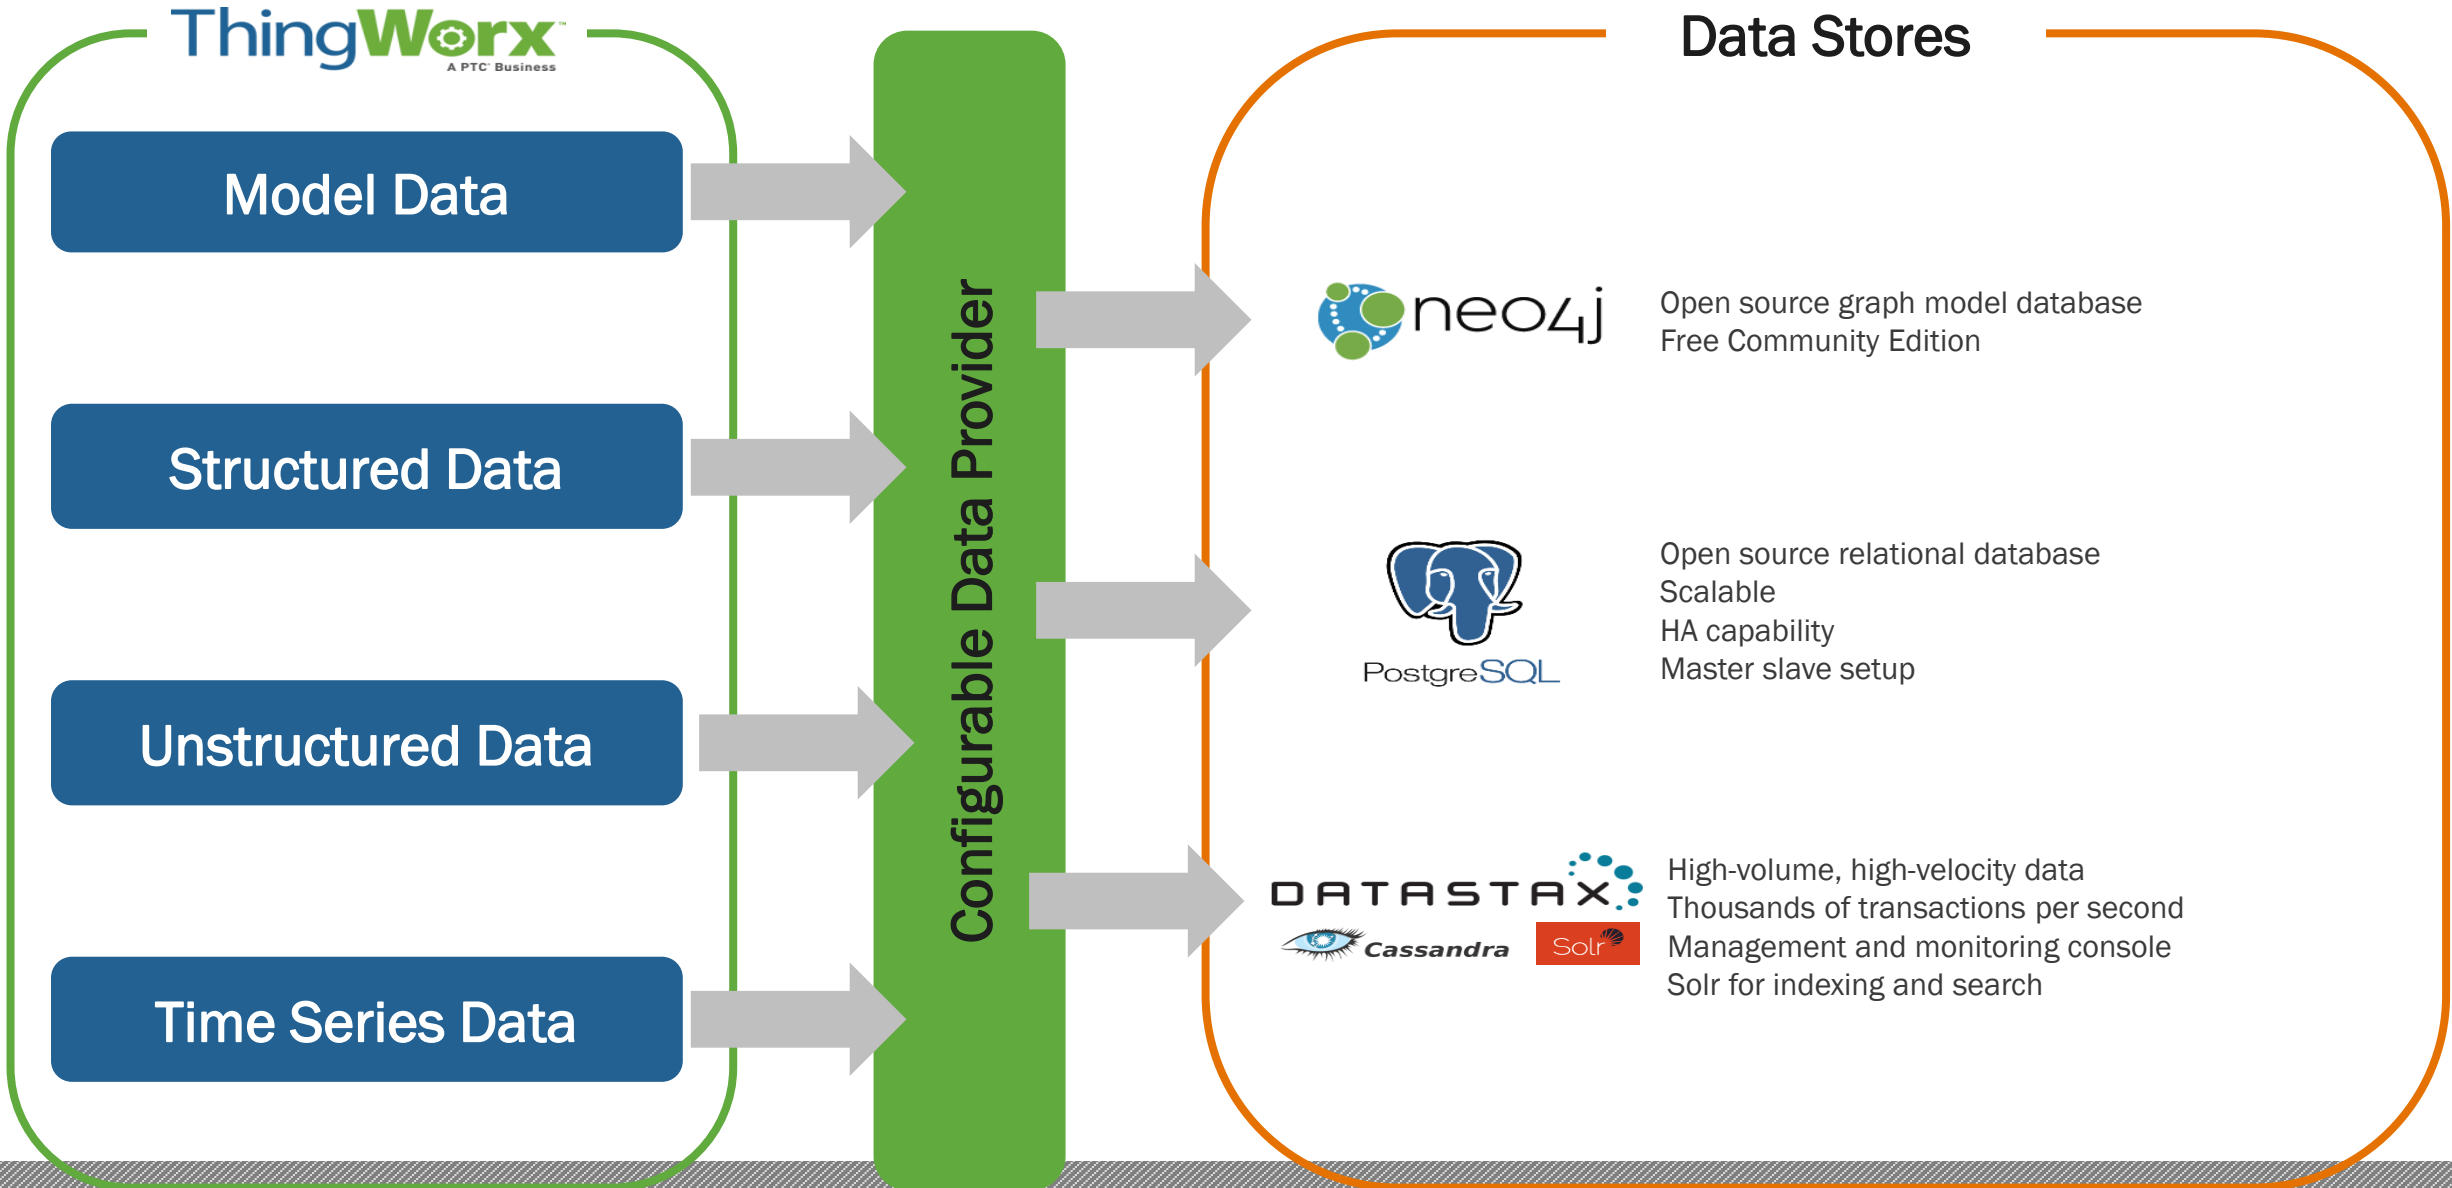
ThingWorx
A PTC Business

Model Data

Structured Data

Unstructured Data

Time Series Data

Configurable Data Provider

Data Stores

neo4j

Open source graph model database
Free Community Edition

PostgreSQL

Open source relational database
Scalable
HA capability
Master slave setup

DATASTAX
Cassandra
Solr

High-volume, high-velocity data
Thousands of transactions per second
Management and monitoring console
Solr for indexing and search